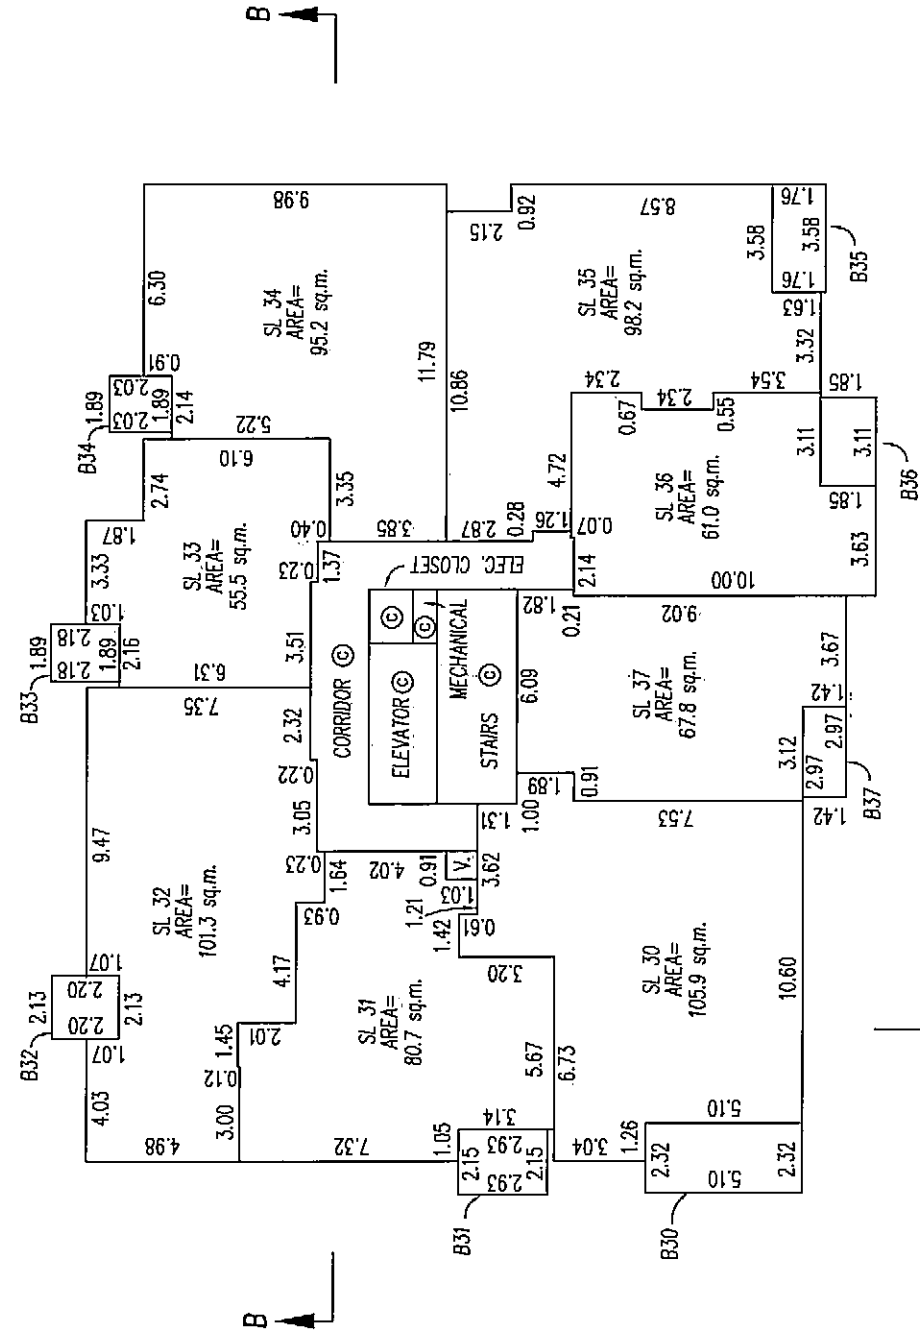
B

B

SL 34
AREA=
95.2 sq.m.

SL 35
AREA=
98.2 sq.m.

SL 33
AREA=
55.5 sq.m.

SL 36
AREA=
61.0 sq.m.

SL 37
AREA=
67.8 sq.m.

SL 32
AREA=
101.3 sq.m.

SL 31
AREA=
80.7 sq.m.

SL 30
AREA=
105.9 sq.m.

CORRIDOR ©

ELEVATOR ©

MECHANICAL ©

STAIRS

ELEC. CLOSET

V.

B30
B31
B32
B33
B34
B35
B36
B37

9.98
6.30
0.91
2.03
2.03
1.89
2.14
1.89
11.79
10.86
2.15
0.92
8.57
1.76
3.58
3.58
1.76
1.63
3.32
3.54
1.85
3.11
3.11
1.85
2.34
2.34
0.67
0.55
4.72
5.22
6.10
2.74
3.35
1.87
3.33
1.03
2.18
2.18
1.89
1.89
2.16
0.40
3.85
2.87
0.28
1.26
0.07
0.23
1.37
2.14
3.63
10.00
6.31
3.51
1.82
0.21
9.02
3.67
1.42
2.97
2.97
1.42
3.12
7.35
2.32
0.22
6.09
3.05
1.89
0.91
1.00
7.53
9.47
1.31
0.23
1.64
4.02
0.91
3.62
0.93
1.21
1.03
1.42
0.61
4.17
3.20
10.60
1.07
2.20
2.20
2.13
2.13
1.07
1.45
2.01
0.12
4.03
3.00
5.67
6.73
4.98
7.32
1.05
3.14
2.93
2.93
2.15
2.15
3.04
1.26
5.10
5.10
2.32
2.32